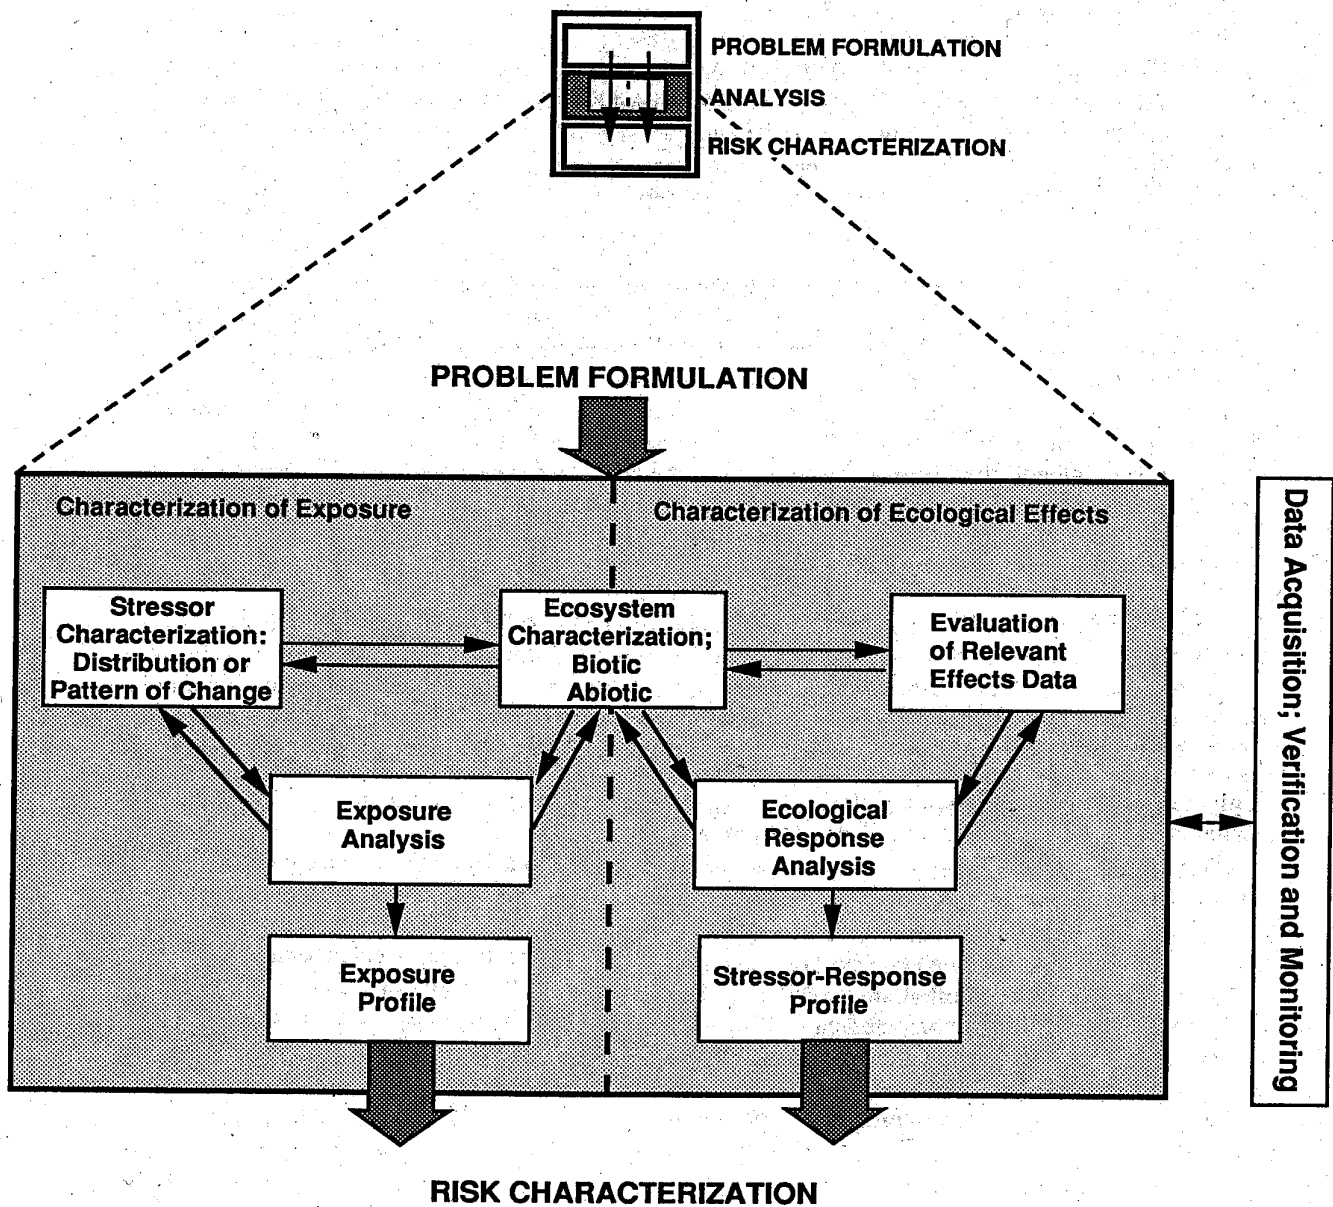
PROBLEM FORMULATION
ANALYSIS
RISK CHARACTERIZATION

PROBLEM FORMULATION

Characterization of Exposure

Characterization of Ecological Effects

Stressor Characterization: Distribution or Pattern of Change

Ecosystem Characterization; Biotic Abiotic

Evaluation of Relevant Effects Data

Exposure Analysis

Ecological Response Analysis

Exposure Profile

Stressor-Response Profile

Data Acquisition; Verification and Monitoring

RISK CHARACTERIZATION